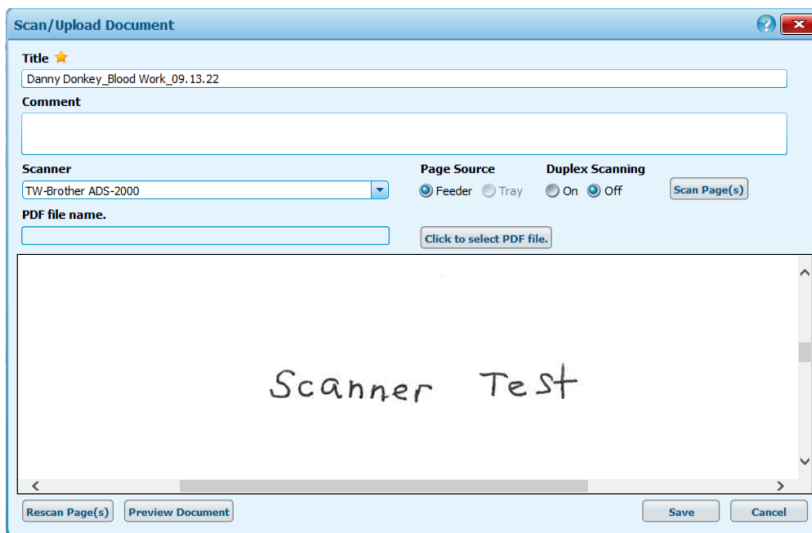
Scan/Upload Document

Title

Danny Donkey_Blood Work_09.13.22

Comment

Scanner

TW-Brother ADS-2000

Page Source

Feeder Tray

Duplex Scanning

On Off

Scan Page(s)

PDF file name.

Click to select PDF file.

Scanner Test

Rescan Page(s)

Preview Document

Save

Cancel